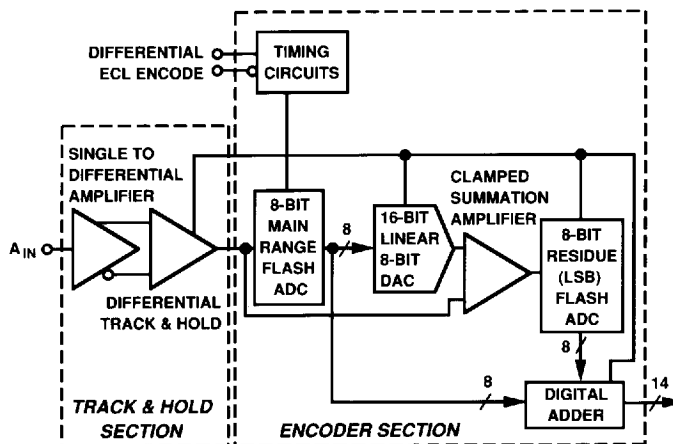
DIFFERENTIAL
ECL ENCODE

TIMING CIRCUITS

SINGLE TO DIFFERENTIAL AMPLIFIER

$A_{IN}$

DIFFERENTIAL TRACK & HOLD

8-BIT MAIN RANGE FLASH ADC

8

16-BIT LINEAR 8-BIT DAC

CLAMPED SUMMATION AMPLIFIER

8-BIT RESIDUE (LSB) FLASH ADC

8

8

DIGITAL ADDER

14

TRACK & HOLD SECTION

ENCODER SECTION